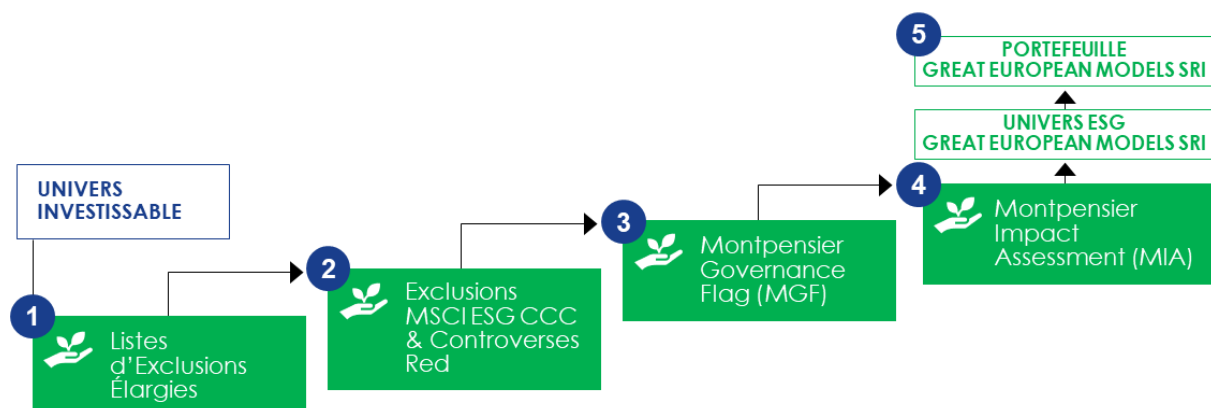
5
PORTEFEUILLE
GREAT EUROPEAN MODELS SRI

UNIVERS ESG
GREAT EUROPEAN MODELS SRI

UNIVERS INVESTISSABLE

1
Listes d'Exclusions Élargies

2
Exclusions MSCI ESG CCC & Controverses Red

3
Montpensier Governance Flag (MGF)

4
Montpensier Impact Assessment (MIA)